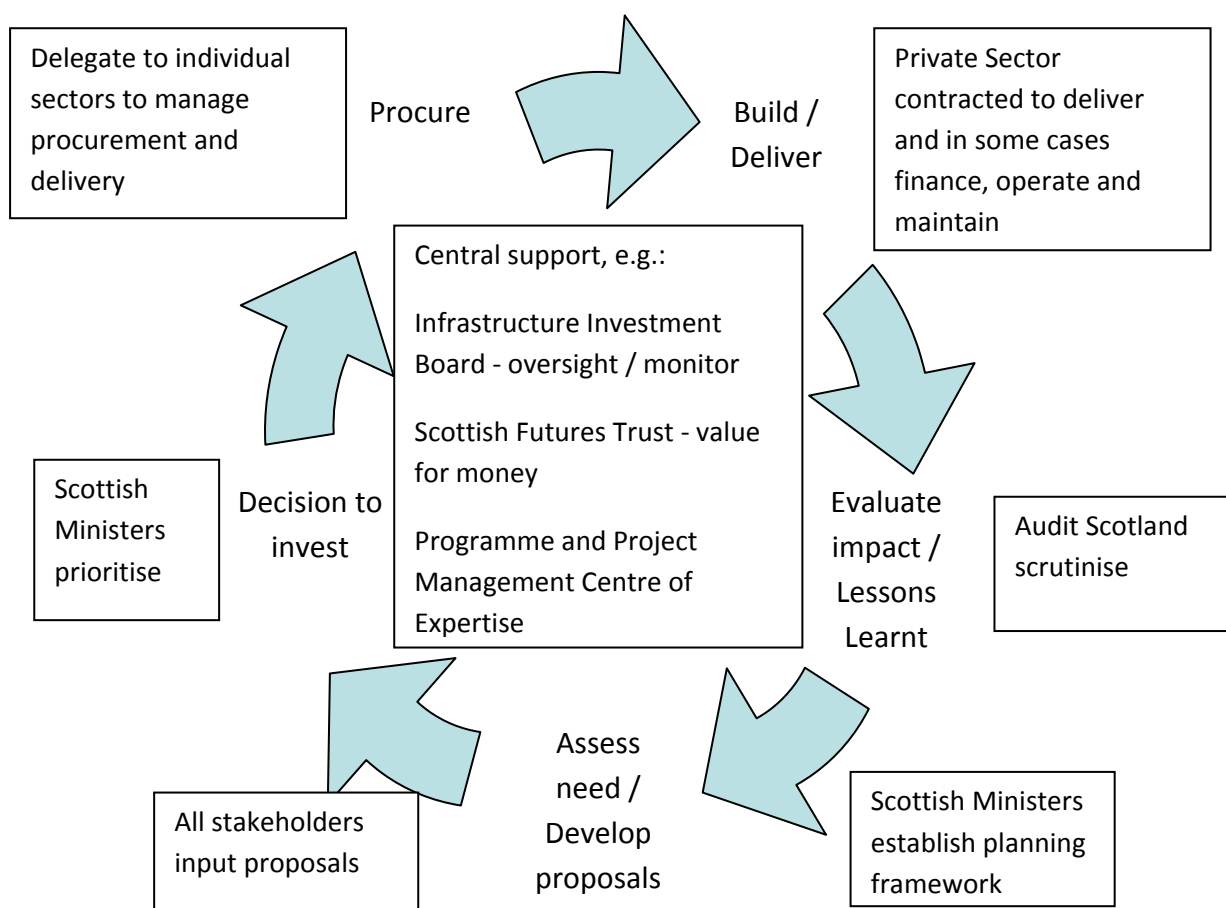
Delegate to individual sectors to manage procurement and delivery

Procure

Build / Deliver

Private Sector contracted to deliver and in some cases finance, operate and maintain

Central support, e.g.:

Infrastructure Investment Board - oversight / monitor

Scottish Futures Trust - value for money

Programme and Project Management Centre of Expertise

Scottish Ministers prioritise

Decision to invest

Evaluate impact / Lessons Learnt

Audit Scotland scrutinise

Assess need / Develop proposals

All stakeholders input proposals

Scottish Ministers establish planning framework